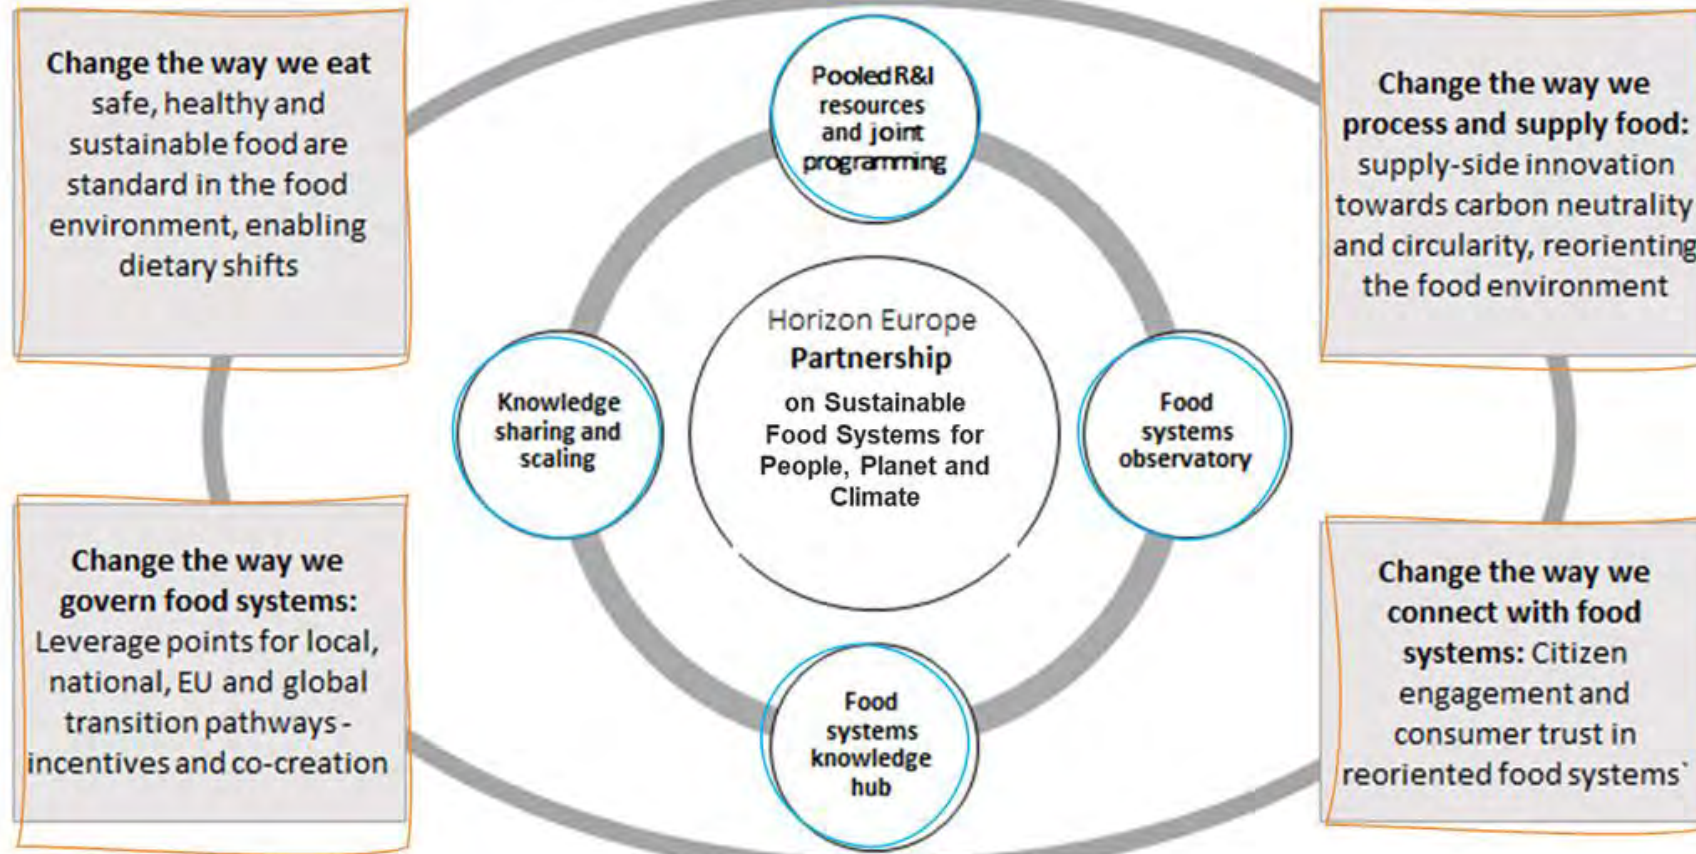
Change the way we eat safe, healthy and sustainable food are standard in the food environment, enabling dietary shifts

Pooled R&I resources and joint programming

Change the way we process and supply food: supply-side innovation towards carbon neutrality and circularity, reorienting the food environment

Knowledge sharing and scaling

Horizon Europe Partnership on Sustainable Food Systems for People, Planet and Climate

Food systems observatory

Change the way we govern food systems: Leverage points for local, national, EU and global transition pathways - incentives and co-creation

Food systems knowledge hub

Change the way we connect with food systems: Citizen engagement and consumer trust in reoriented food systems`